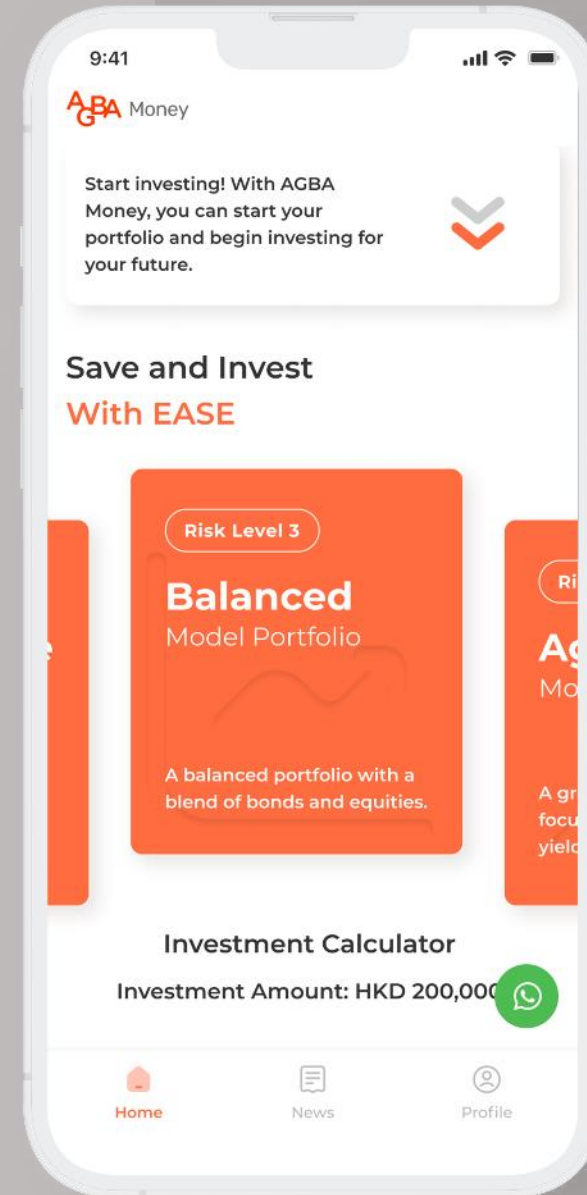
9:41

AGBA Money

Start investing! With AGBA Money, you can start your portfolio and begin investing for your future.

Save and Invest
With EASE

e

Risk Level 3
Balanced
Model Portfolio
A balanced portfolio with a blend of bonds and equities.

Ri
Ag
Mo
A gr
focu
yield

Investment Calculator
Investment Amount: HKD 200,000

Home
News
Profile